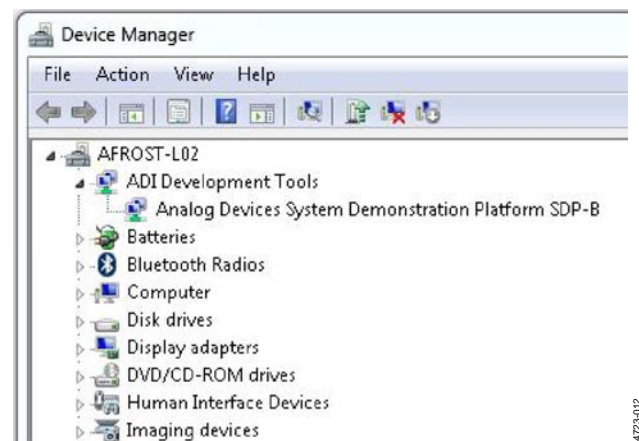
Device Manager

File Action View Help

AFROST-L02
ADI Development Tools
Analog Devices System Demonstration Platform SDP-B
Batteries
Bluetooth Radios
Computer
Disk drives
Display adapters
DVD/CD-ROM drives
Human Interface Devices
Imaging devices

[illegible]723-012